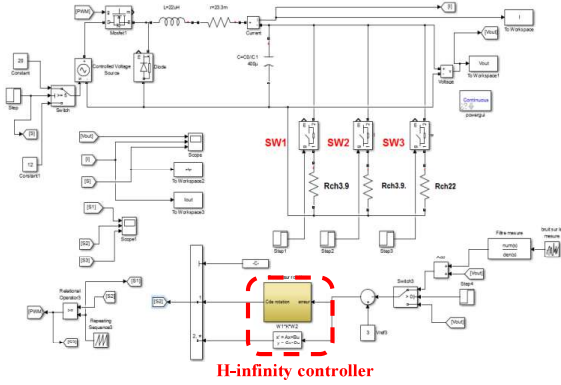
[PWM]
Mosfet1
L=22uH
r=23.3m
Current
[i]
1
To Workspace
[Vout]
Vout
To Workspace1
Voltage
Continuous
powergui
20
Constant
Step
Switch
[S]
12
Constant1
Controlled Voltage Source
Diode
C=C0/C,1
400u
SW1
SW2
SW3
Rch3.9
Rch3.9.
Rch22
[Vout]
[i]
[S]
Scope
To Workspace2
Iout
To Workspace3
[S1]
[S2]
[S3]
Scope1
Step1
Step2
Step3
-C-
Filtre mesure
num(s)
den(s)
bruit sur la mesure
Cde robuste
erreur
W1*K*W2
Switch3
Step4
[Vout]
[S1]
Relational Operator3
[S2]
Repeating Sequence3
[PWM]
[S3]
3
Vref3
[Vout]
x' = Ax+Bu
y = Cx+Du
H-infinity controller